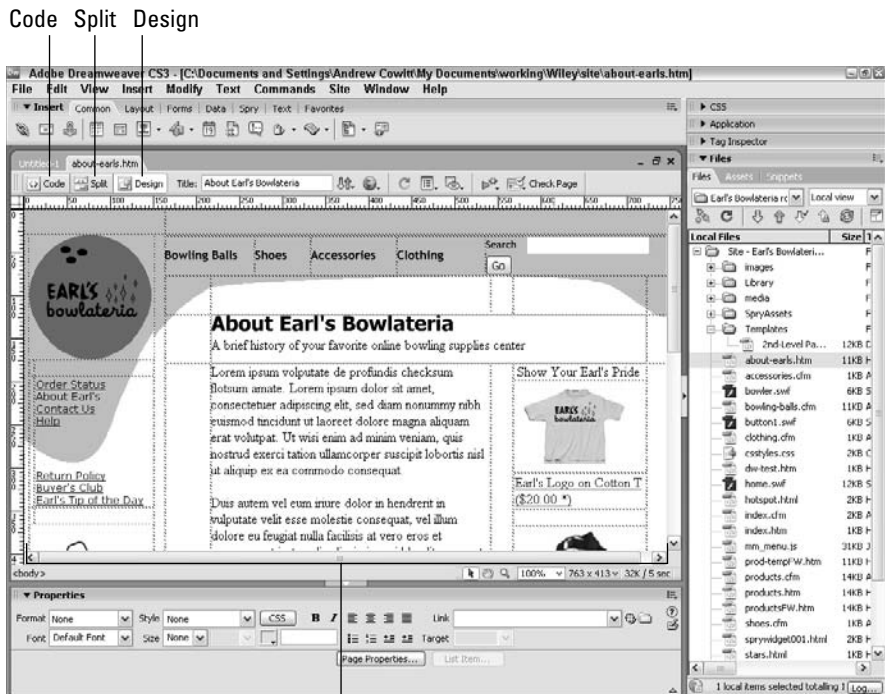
Code Split Design

Adobe Dreamweaver CS3 - [C:\Documents and Settings\Andrew Cowitt\My Documents\working\Wiley\site\about-earls.htm]

File Edit View Insert Modify Text Commands Site Window Help

Insert Common Layout Forms Data Spry Text Favorites

Untitled-1 about-earls.htm

Code Split Design Title: About Earl's Bowlateria Check Page

Bowling Balls Shoes Accessories Clothing Search Go

EARL'S bowlateria

About Earl's Bowlateria

A brief history of your favorite online bowling supplies center

Order Status
About Earl's
Contact Us
Help

Return Policy
Buyer's Club
Earl's Tip of the Day

Lorem ipsum volputate de profundis checksum flotsum amate. Lorem ipsum dolor sit amet, consectetuer adipiscing elit, sed diam nonummy nibh euismod tincidunt ut laoreet dolore magna aliquam erat volutpat. Ut wisi enim ad minim veniam, quis nostrud exerci tation ullamcorper suscipit lobortis nisl ut aliquip ex ea commodo consequat.

Duis autem vel eum iriure dolor in hendrerit in vulputate velit esse molestie consequat, vel illum dolore eu feugiat nulla facilisis at vero eros et

Show Your Earl's Pride

EARL'S bowlateria

Earl's Logo on Cotton T ($20.00 *)

<body>

100% 763 x 413 32K / 5 sec

Properties

Format None Style None CSS B I Link
Font Default Font Size None Target

Page Properties... List Item...

CSS
Application
Tag Inspector
Files
Files Assets Snippets
Earl's Bowlateria Local view

Local Files Size
Site - Earl's Bowlateri...
images
Library
media
SpryAssets
Templates
2nd-Level Pa... 12KB
about-earls.htm 11KB
accessories.cfm 1KB
bowler.swf 6KB
bowling-balls.cfm 11KB
button1.swf 6KB
clothing.cfm 1KB
csstyles.css 2KB
dw-test.htm 1KB
home.swf 12KB
hotspot.html 2KB
index.cfm 2KB
index.htm 1KB
mm_menu.js 31KB
prod-tempFW.htm 11KB
products.cfm 14KB
products.htm 14KB
productsFW.htm 14KB
shoes.cfm 1KB
sprywidget001.html 2KB
stars.html 1KB

1 local items selected totalling 1 Log...